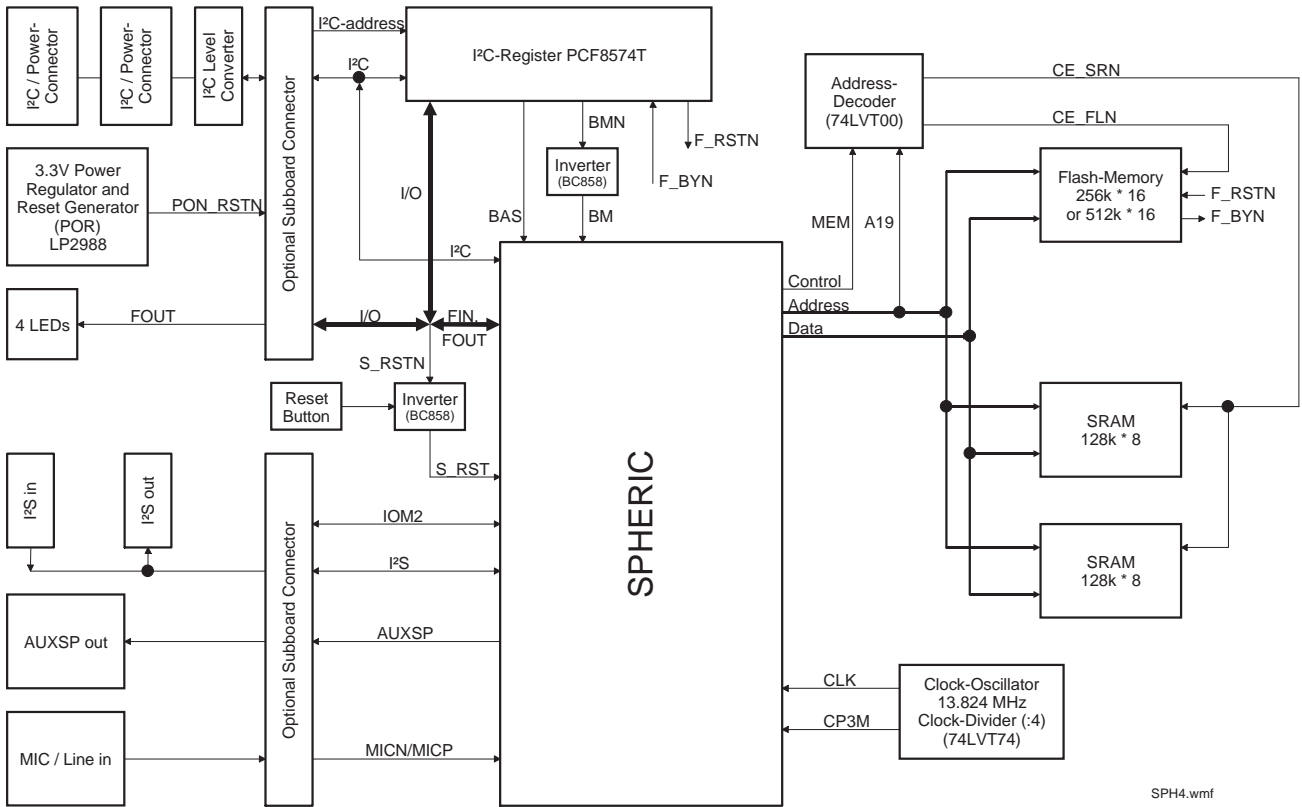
I²C / Power-Connector

I²C / Power-Connector

I²C Level Converter

Optional Subboard Connector

I²C-address

I²C

I²C-Register PCF8574T

Address-Decoder (74LVT00)

CE_SRN

CE_FLN

BMN

F_RSTN

Inverter (BC858)

F_BYN

Flash-Memory 256k * 16 or 512k * 16

F_RSTN

F_BYN

3.3V Power Regulator and Reset Generator (POR) LP2988

PON_RSTN

I/O

BAS

BM

MEM

A19

I²C

Control

Address

Data

4 LEDs

FOUT

I/O

FIN

FOUT

S_RSTN

Reset Button

Inverter (BC858)

S_RST

SPHERIC

SRAM 128k * 8

I²S in

I²S out

Optional Subboard Connector

IOM2

I²S

SRAM 128k * 8

AUXSP out

AUXSP

CLK

Clock-Oscillator 13.824 MHz Clock-Divider (:4) (74LVT74)

CP3M

MIC / Line in

MICN/MICP

SPH4.wmf